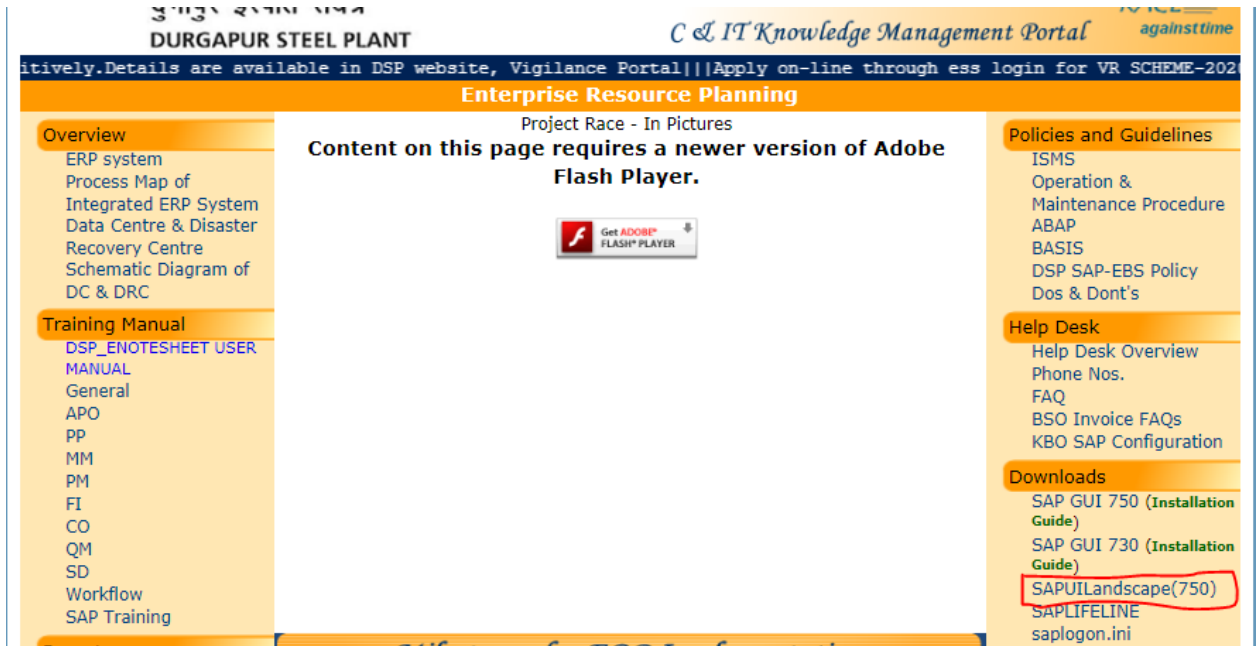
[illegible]
DURGAPUR STEEL PLANT

C & IT Knowledge Management Portal

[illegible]
againsttime

itively.Details are available in DSP website, Vigilance Portal|||Apply on-line through ess login for VR SCHEME-202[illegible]

Enterprise Resource Planning

Overview
ERP system
Process Map of Integrated ERP System
Data Centre & Disaster Recovery Centre
Schematic Diagram of DC & DRC

Training Manual
DSP_ENOTESHEET USER MANUAL
General
APO
PP
MM
PM
FI
CO
QM
SD
Workflow
SAP Training

Project Race - In Pictures
Content on this page requires a newer version of Adobe Flash Player.

Get ADOBE® FLASH® PLAYER

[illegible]

Policies and Guidelines
ISMS
Operation & Maintenance Procedure
ABAP
BASIS
DSP SAP-EBS Policy
Dos & Dont's

Help Desk
Help Desk Overview
Phone Nos.
FAQ
BSO Invoice FAQs
KBO SAP Configuration

Downloads
SAP GUI 750 (Installation Guide)
SAP GUI 730 (Installation Guide)
SAPUILandscape(750)
SAPLIFELINE
saplogon.ini